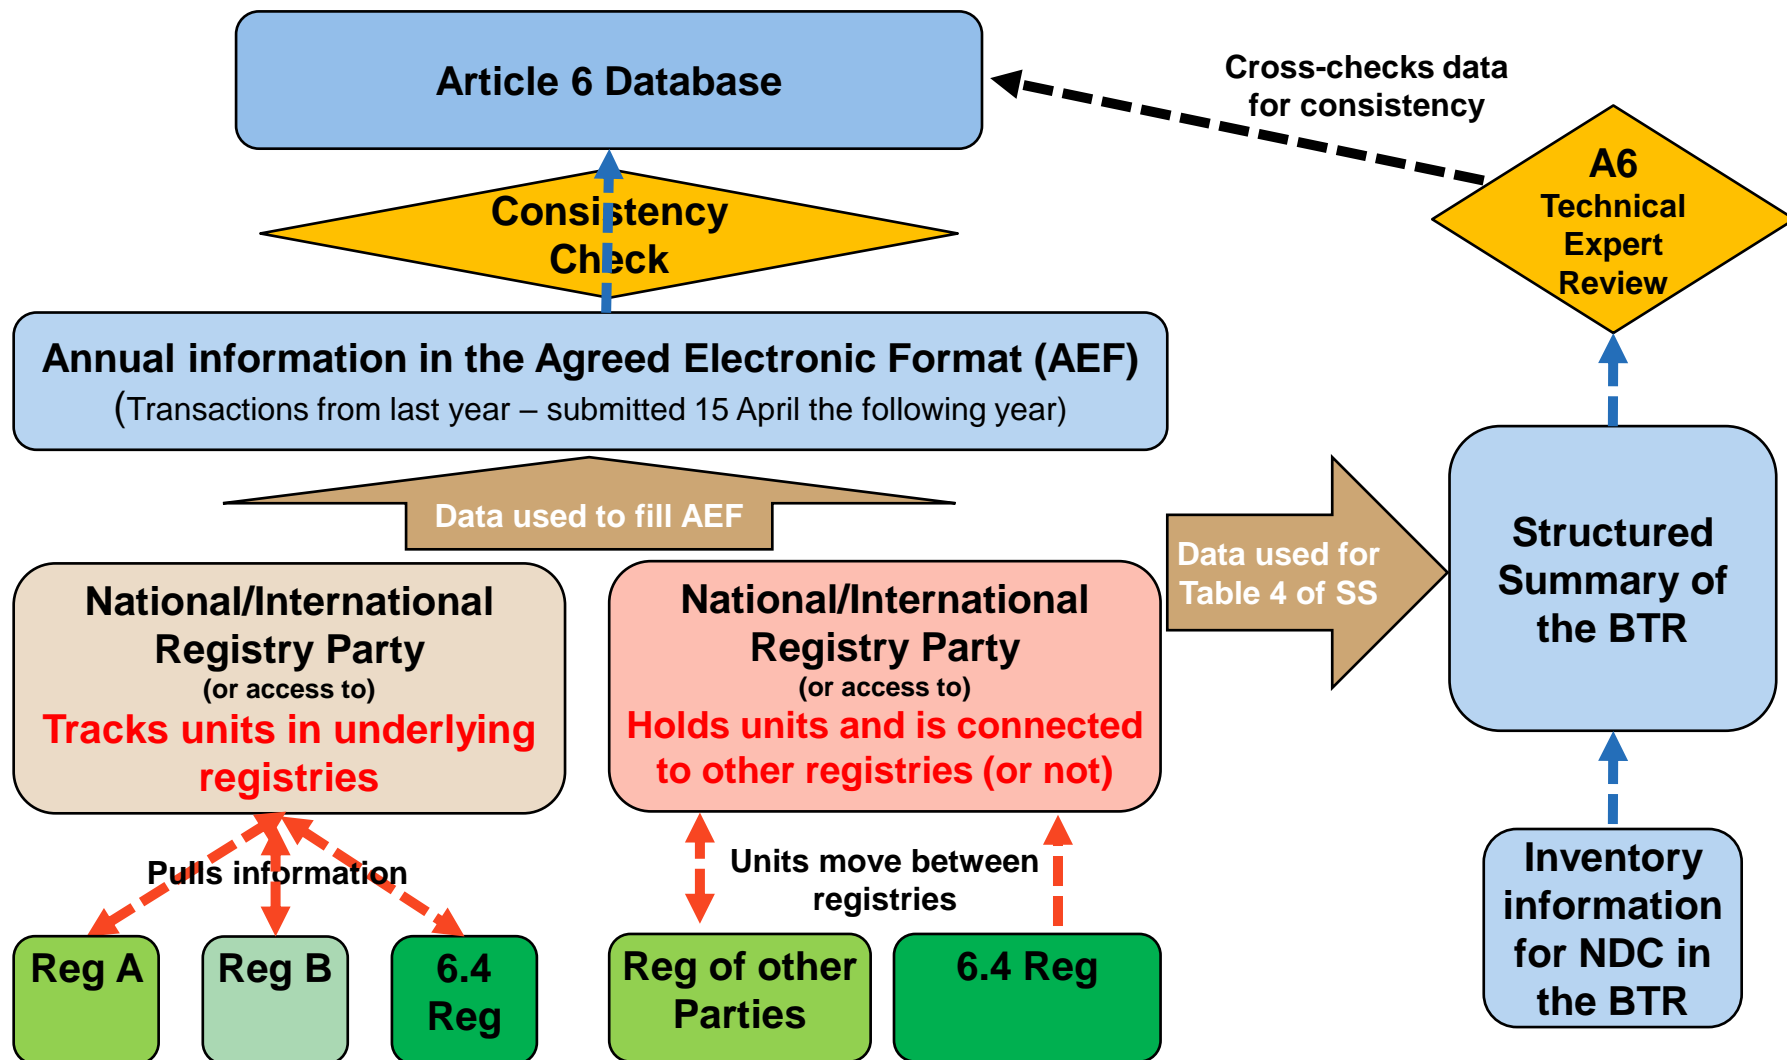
Article 6 Database

Cross-checks data for consistency

Consistency Check

A6 Technical Expert Review

Annual information in the Agreed Electronic Format (AEF)
(Transactions from last year – submitted 15 April the following year)

Data used to fill AEF

Data used for Table 4 of SS

Structured Summary of the BTR

National/International Registry Party
(or access to)
Tracks units in underlying registries

National/International Registry Party
(or access to)
Holds units and is connected to other registries (or not)

Pulls information

Units move between registries

Reg A

Reg B

6.4 Reg

Reg of other Parties

6.4 Reg

Inventory information for NDC in the BTR